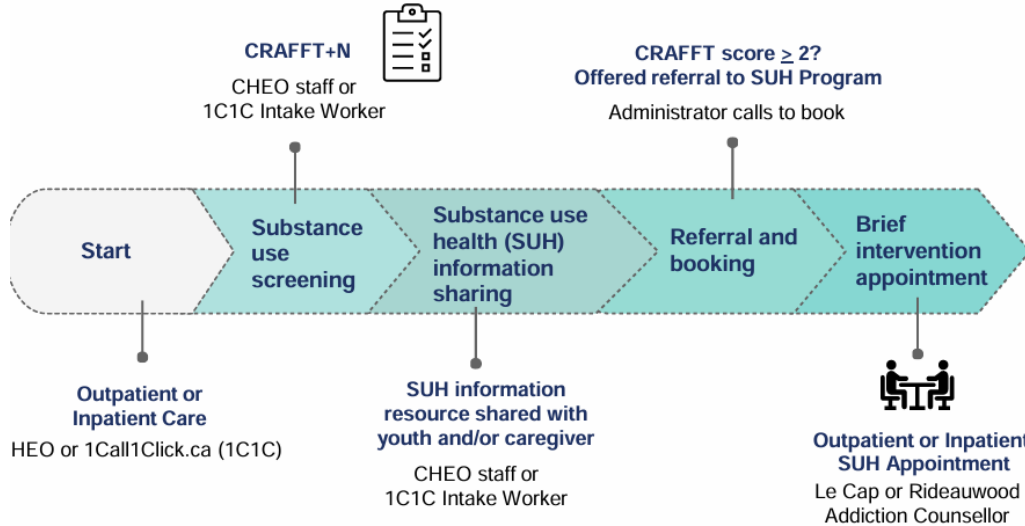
CRAFFT+N

CHEO staff or 1C1C Intake Worker

CRAFFT score $\geq$ 2? Offered referral to SUH Program

Administrator calls to book

Start

Substance use screening

Substance use health (SUH) information sharing

Referral and booking

Brief intervention appointment

Outpatient or Inpatient Care

HEO or 1Call1Click.ca (1C1C)

SUH information resource shared with youth and/or caregiver

CHEO staff or 1C1C Intake Worker

Outpatient or Inpatien SUH Appointment

Le Cap or Rideauwood Addiction Counsellor